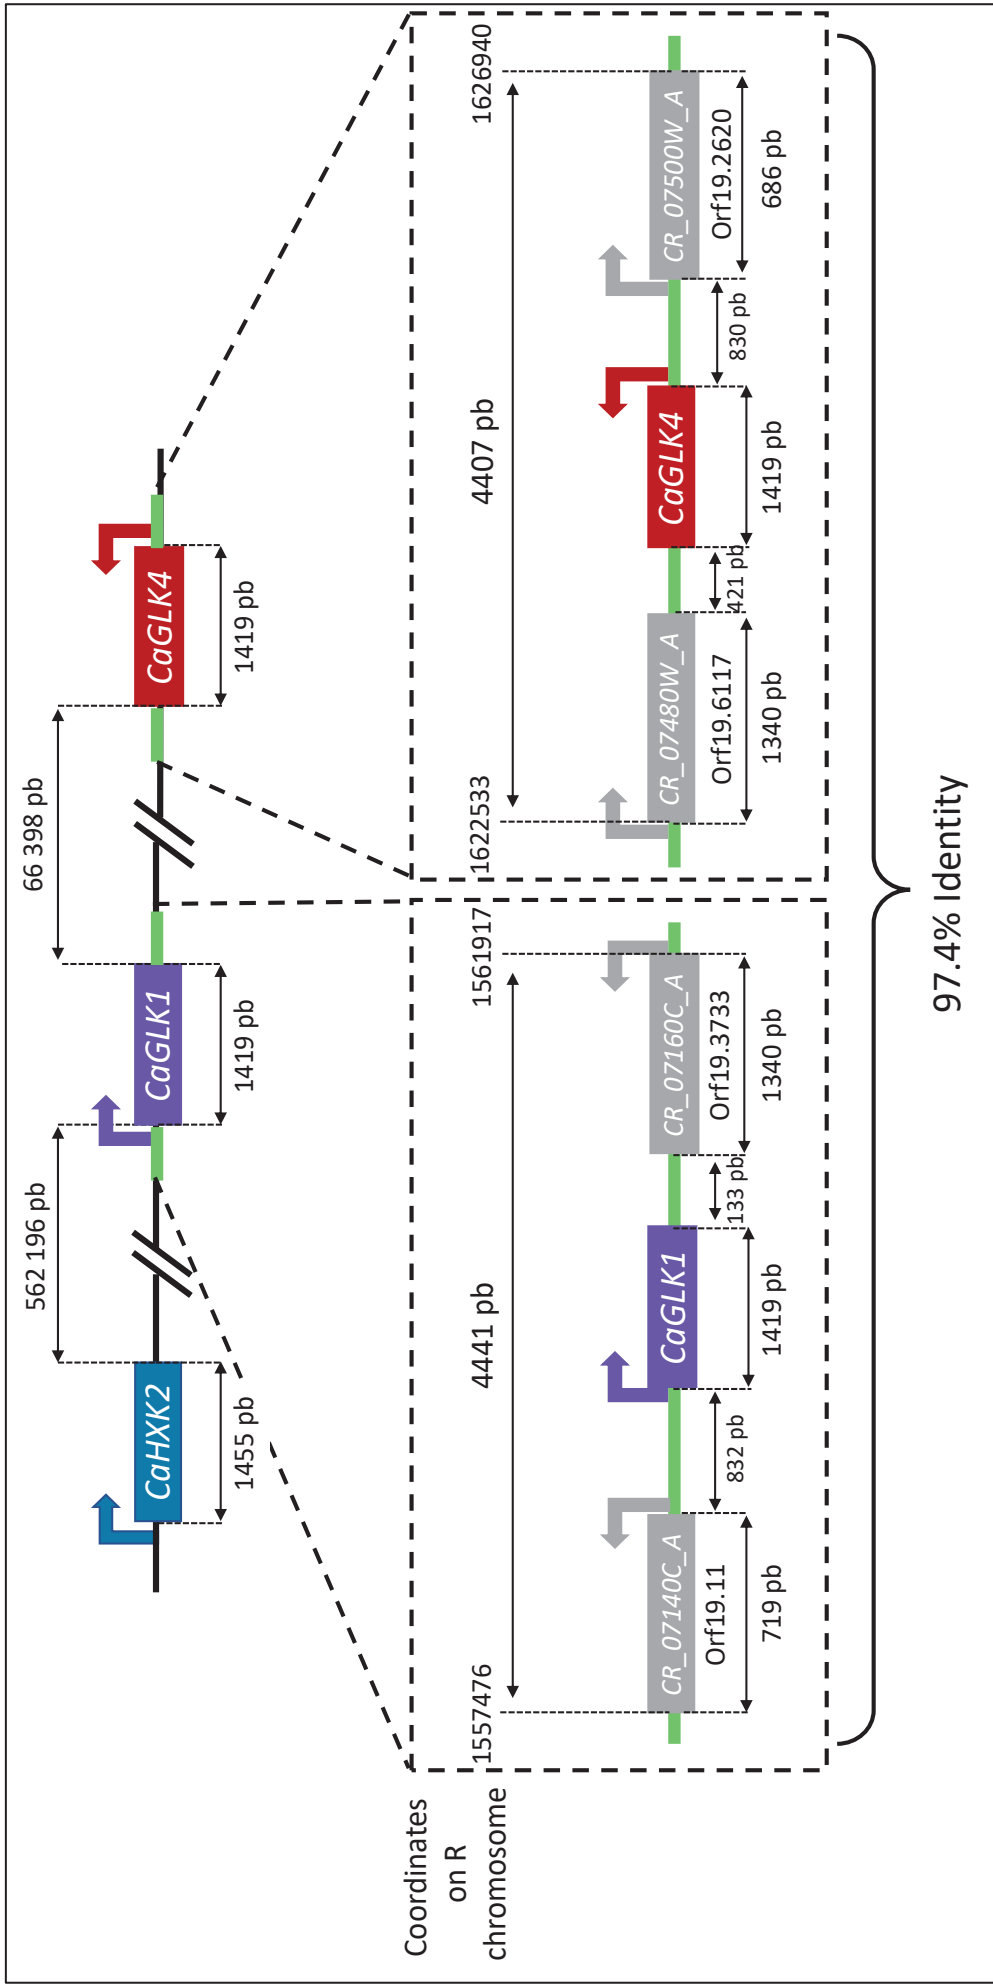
CaHXK2
1455 pb
562 196 pb
CaGLK1
1419 pb
66 398 pb
CaGLK4
1419 pb

1626940
4407 pb
1622533
CR_07500W_A
Orf19.2620
686 pb
830 pb
CaGLK4
1419 pb
421 pb
CR_07480W_A
Orf19.6117
1340 pb

1561917
4441 pb
1557476
CR_07160C_A
Orf19.3733
1340 pb
133 pb
CaGLK1
1419 pb
832 pb
CR_07140C_A
Orf19.11
719 pb

97.4% Identity

Coordinates on R chromosome